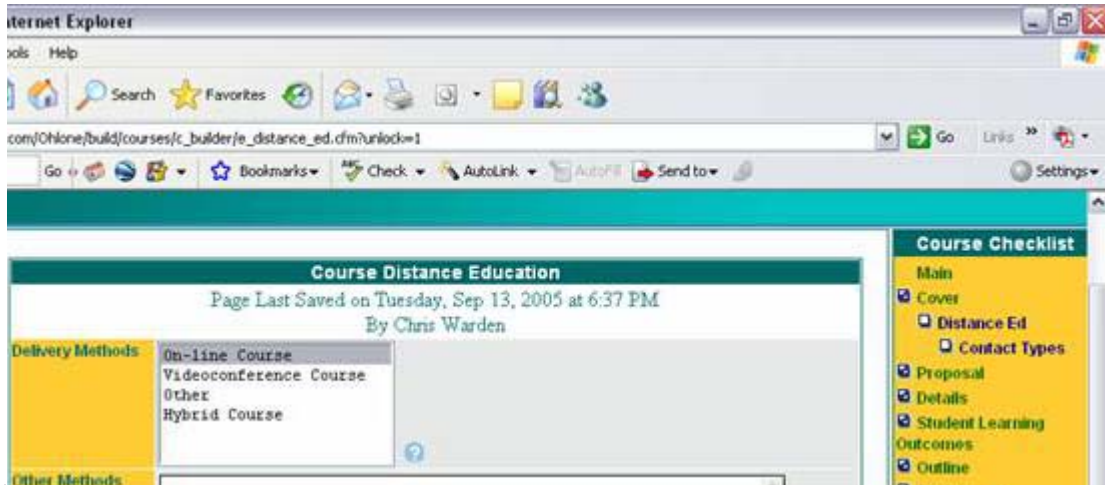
nternet Explorer

ools Help

Search Favorites

com/Ohlone/build/courses/c_builder/e_distance_ed.cfm?unlock=1

Go Links »

Go Bookmarks▾ Check ▾ AutoLink ▾ AutoFill Send to▾ Settings▾

Course Distance Education

Page Last Saved on Tuesday, Sep 13, 2005 at 6:37 PM

By Chris Warden

Delivery Methods

On-line Course
Videoconference Course
Other
Hybrid Course

Other Methods

Course Checklist

Main

Cover

Distance Ed

Contact Types

Proposal

Details

Student Learning Outcomes

Outline